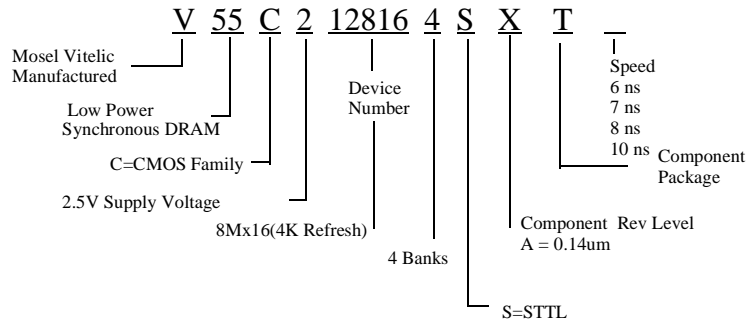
V 55 C 2 12816 4 S X T _

Mosel Vitelic Manufactured

Low Power Synchronous DRAM

C=CMOS Family

2.5V Supply Voltage

Device Number

8Mx16(4K Refresh)

4 Banks

S=STTL

Component Rev Level
A = 0.14um

Component Package

Speed
6 ns
7 ns
8 ns
10 ns